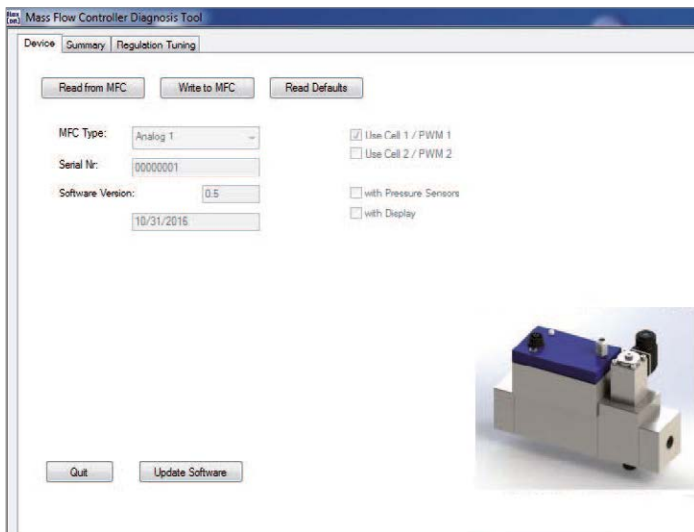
Mass Flow Controller Diagnosis Tool

Device Summary Regulation Tuning

Read from MFC Write to MFC Read Defaults

MFC Type: Analog 1

Serial Nr: 00000001

Software Version: 0.5

10/31/2016

Use Cell 1 / PWM 1

Use Cell 2 / PWM 2

with Pressure Sensors

with Display

Quit Update Software